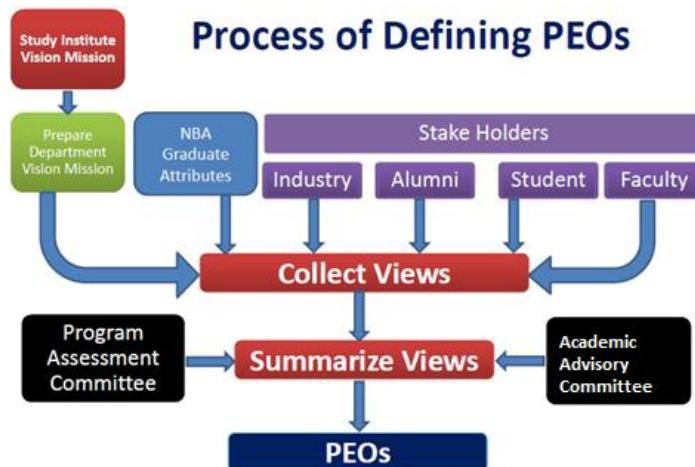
Study Institute Vision Mission

Process of Defining PEOs

Prepare Department Vision Mission

NBA Graduate Attributes

Stake Holders

Industry

Alumni

Student

Faculty

Collect Views

Program Assessment Committee

Summarize Views

Academic Advisory Committee

PEOs